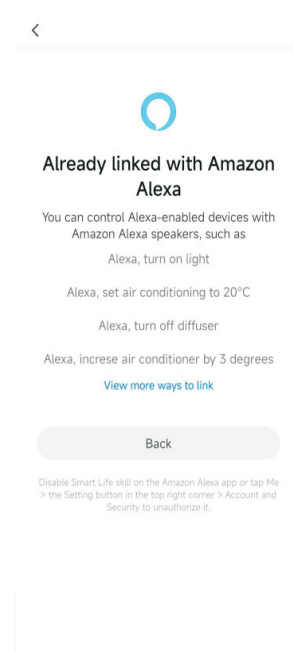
Already linked with Amazon Alexa

You can control Alexa-enabled devices with Amazon Alexa speakers, such as

Alexa, turn on light

Alexa, set air conditioning to 20°C

Alexa, turn off diffuser

Alexa, increse air conditioner by 3 degrees

View more ways to link

Back

Disable Smart Life skill on the Amazon Alexa app or tap Me > the Setting button in the top right corner > Account and Security to unauthorize it.